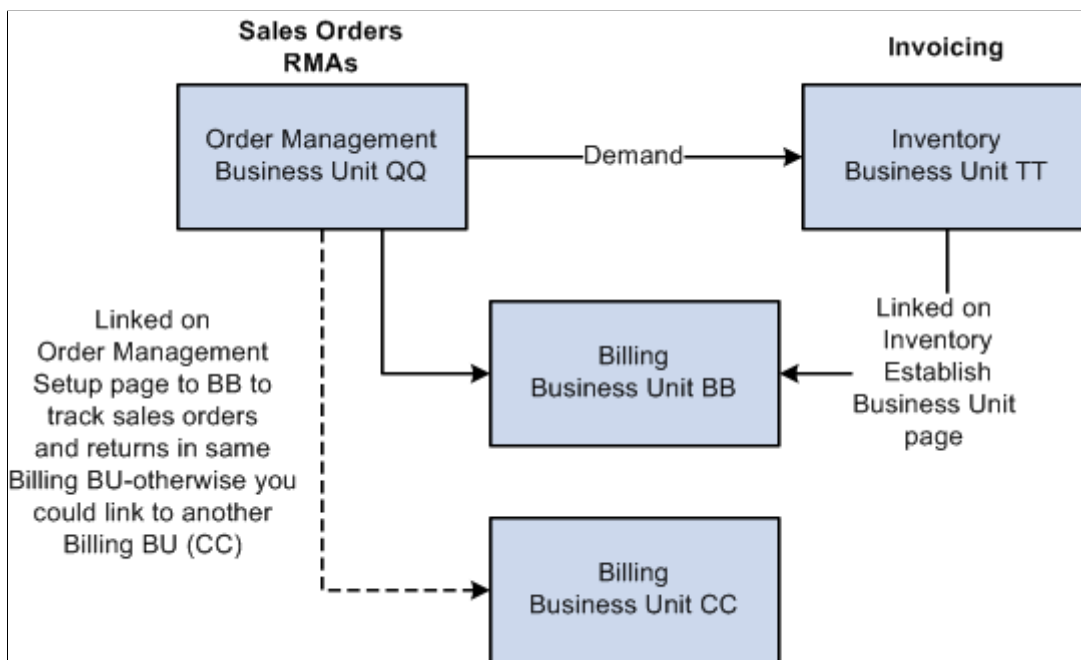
Sales Orders
RMAs

Order Management Business Unit QQ

Demand

Invoicing

Inventory Business Unit TT

Linked on Order Management Setup page to BB to track sales orders and returns in same Billing BU-otherwise you could link to another Billing BU (CC)

Billing Business Unit BB

Linked on Inventory Establish Business Unit page

Billing Business Unit CC